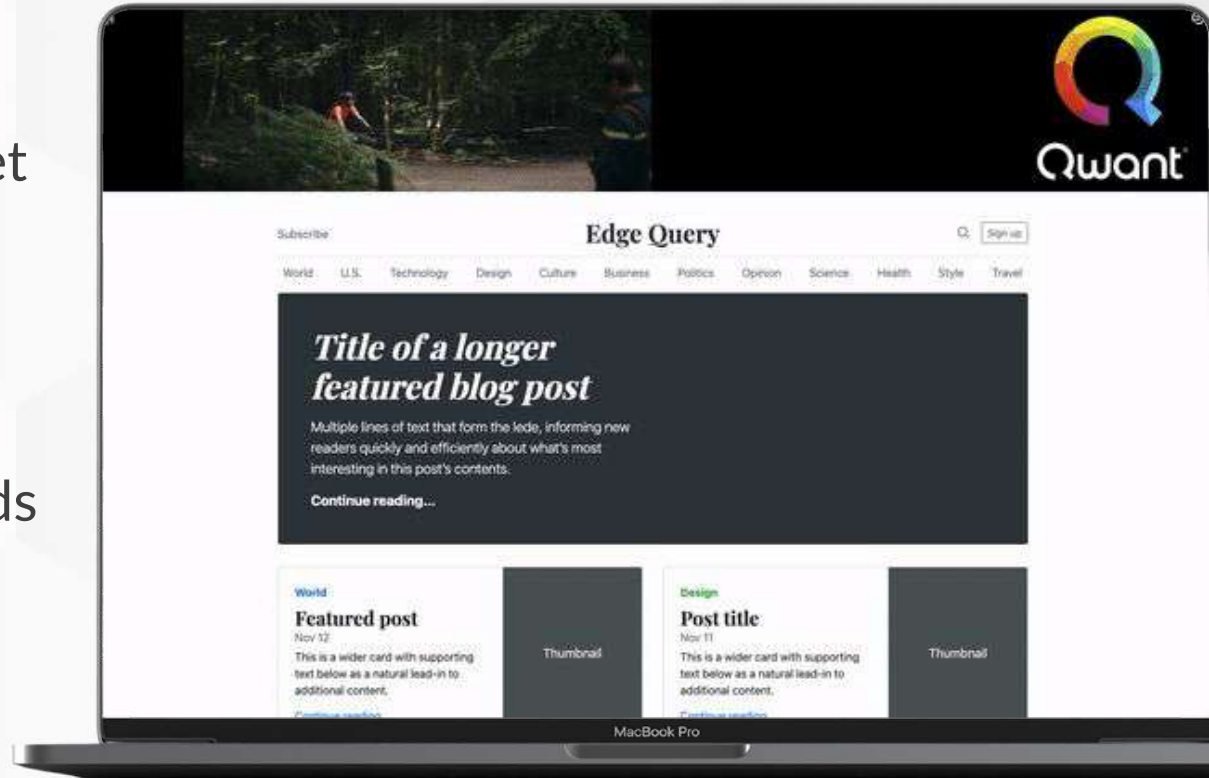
et

ds

Qwant

Subscribe

Edge Query

Sign up

World U.S. Technology Design Culture Business Politics Opinion Science Health Style Travel

Title of a longer featured blog post

Multiple lines of text that form the lede, informing new readers quickly and efficiently about what's most interesting in this post's contents.

Continue reading...

World

Featured post

Nov 12

This is a wider card with supporting text below as a natural lead-in to additional content.

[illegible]

Thumbnail

Design

Post title

Nov 11

This is a wider card with supporting text below as a natural lead-in to additional content.

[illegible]

Thumbnail

MacBook Pro